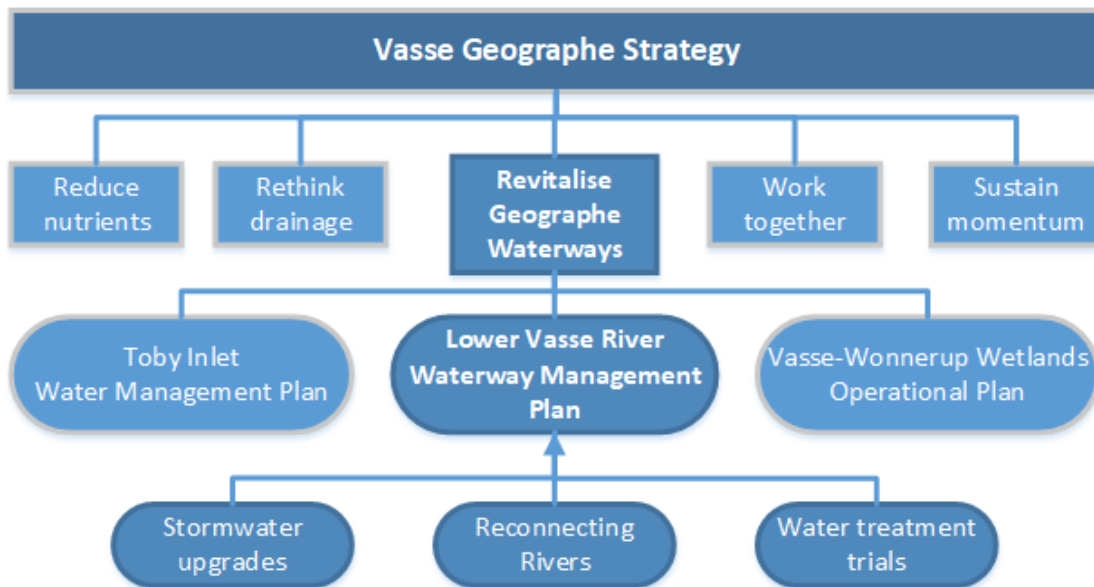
Vasse Geographe Strategy

Reduce nutrients

Rethink drainage

Revitalise Geographe Waterways

Work together

Sustain momentum

Toby Inlet Water Management Plan

Lower Vasse River Waterway Management Plan

Vasse-Wonnerup Wetlands Operational Plan

Stormwater upgrades

Reconnecting Rivers

Water treatment trials